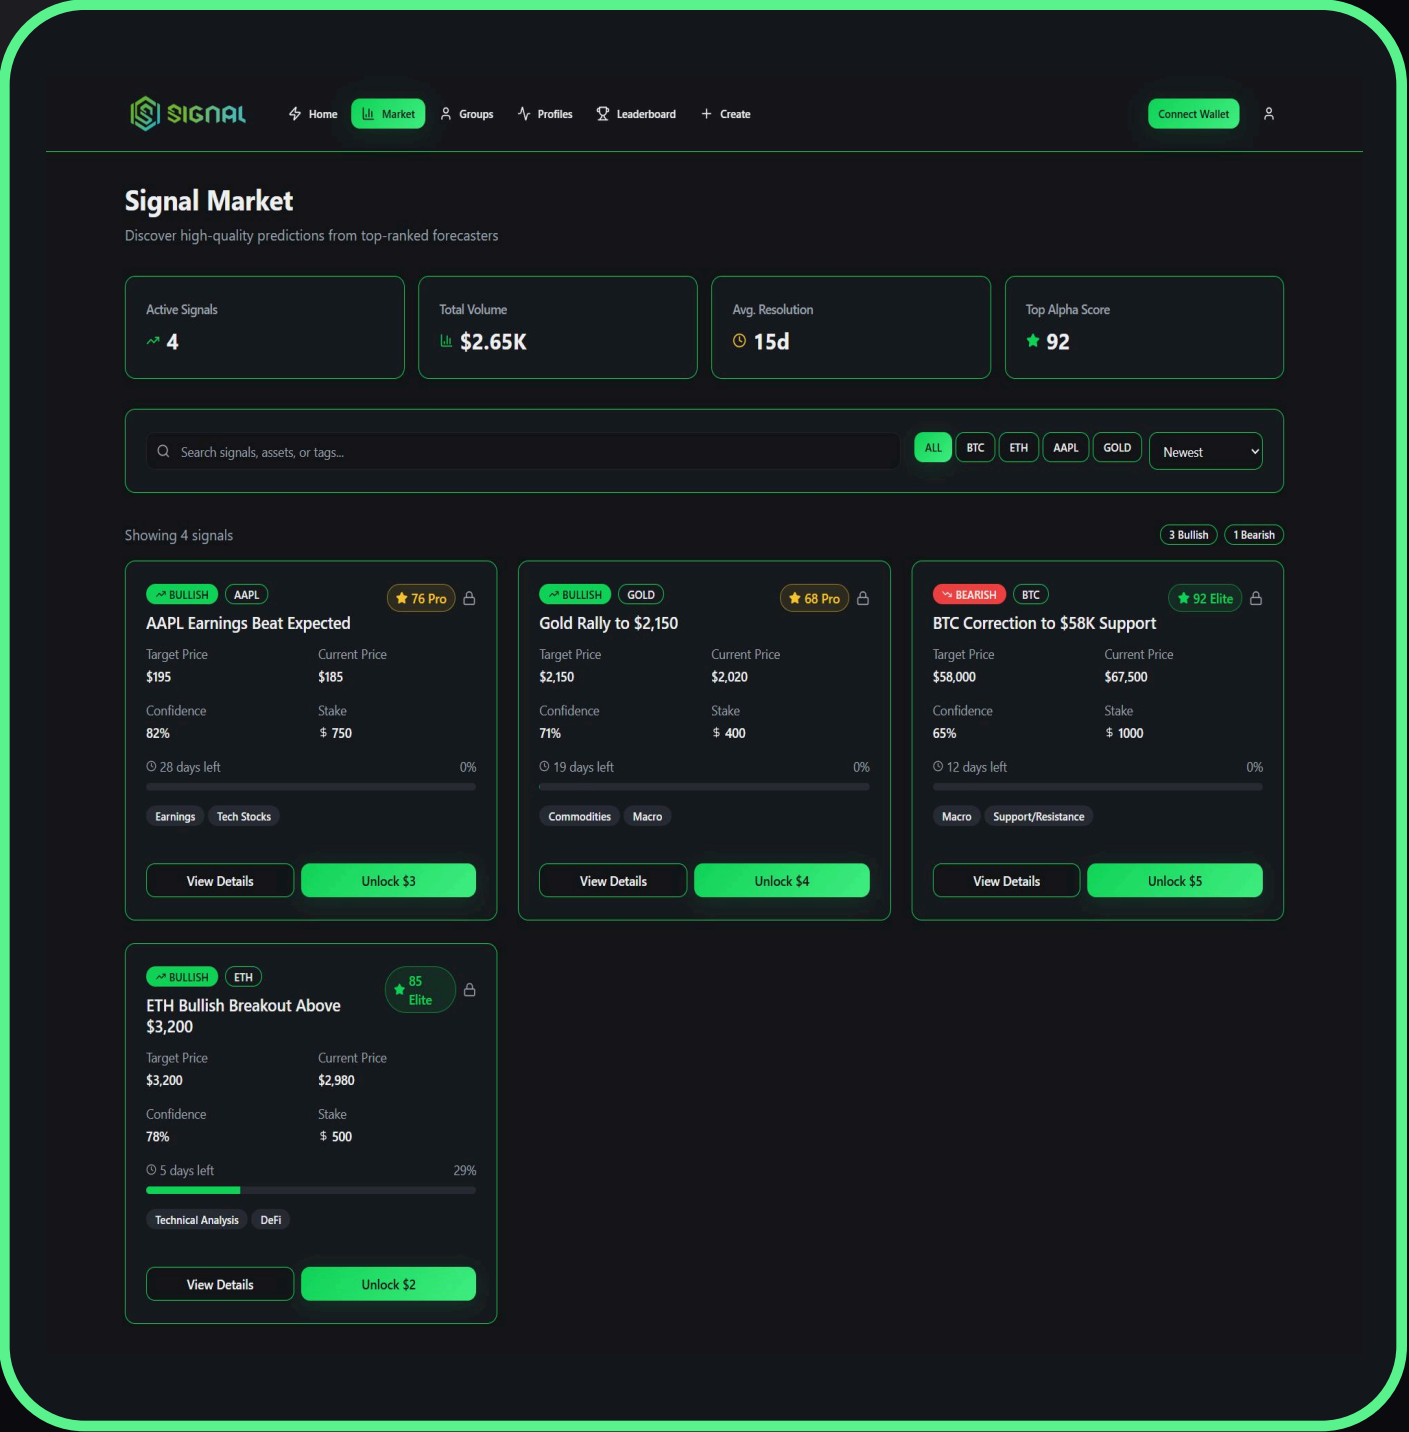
SIGNAL Home Market Groups Profiles Leaderboard Create Connect Wallet

Signal Market

Discover high-quality predictions from top-ranked forecasters

Active Signals
4

Total Volume
$2.65K

Avg. Resolution
15d

Top Alpha Score
92

Search signals, assets, or tags...

ALL BTC ETH AAPL GOLD Newest

Showing 4 signals

3 Bullish 1 Bearish

BULLISH AAPL 76 Pro
AAPL Earnings Beat Expected
Target Price
$195
Current Price
$185
Confidence
82%
Stake
$ 750
28 days left 0%
Earnings Tech Stocks
View Details Unlock $3

BULLISH GOLD 68 Pro
Gold Rally to $2,150
Target Price
$2,150
Current Price
$2,020
Confidence
71%
Stake
$ 400
19 days left 0%
Commodities Macro
View Details Unlock $4

BEARISH BTC 92 Elite
BTC Correction to $58K Support
Target Price
$58,000
Current Price
$67,500
Confidence
65%
Stake
$ 1000
12 days left 0%
Macro Support/Resistance
View Details Unlock $5

BULLISH ETH 85 Elite
ETH Bullish Breakout Above $3,200
Target Price
$3,200
Current Price
$2,980
Confidence
78%
Stake
$ 500
5 days left 29%
Technical Analysis DeFi
View Details Unlock $2